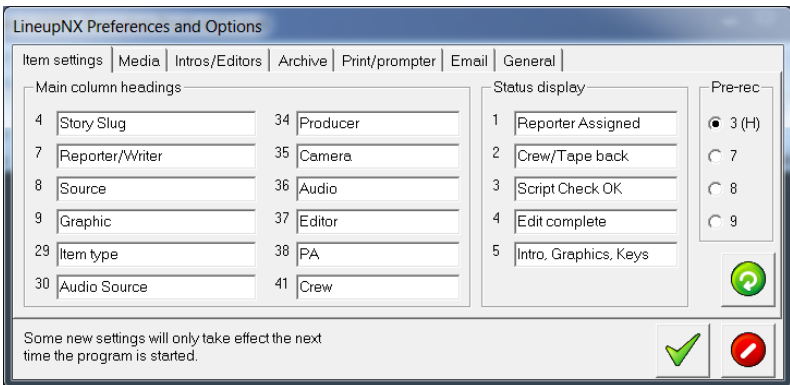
LineupNX Preferences and Options

Item settings | Media | Intros/Editors | Archive | Print/prompter | Email | General

Main column headings

4 Story Slug
7 Reporter/Writer
8 Source
9 Graphic
29 Item type
30 Audio Source

34 Producer
35 Camera
36 Audio
37 Editor
38 PA
41 Crew

Status display

1 Reporter Assigned
2 Crew/Tape back
3 Script Check OK
4 Edit complete
5 Intro, Graphics, Keys

Pre-rec

3 (H)
7
8
9

Some new settings will only take effect the next time the program is started.